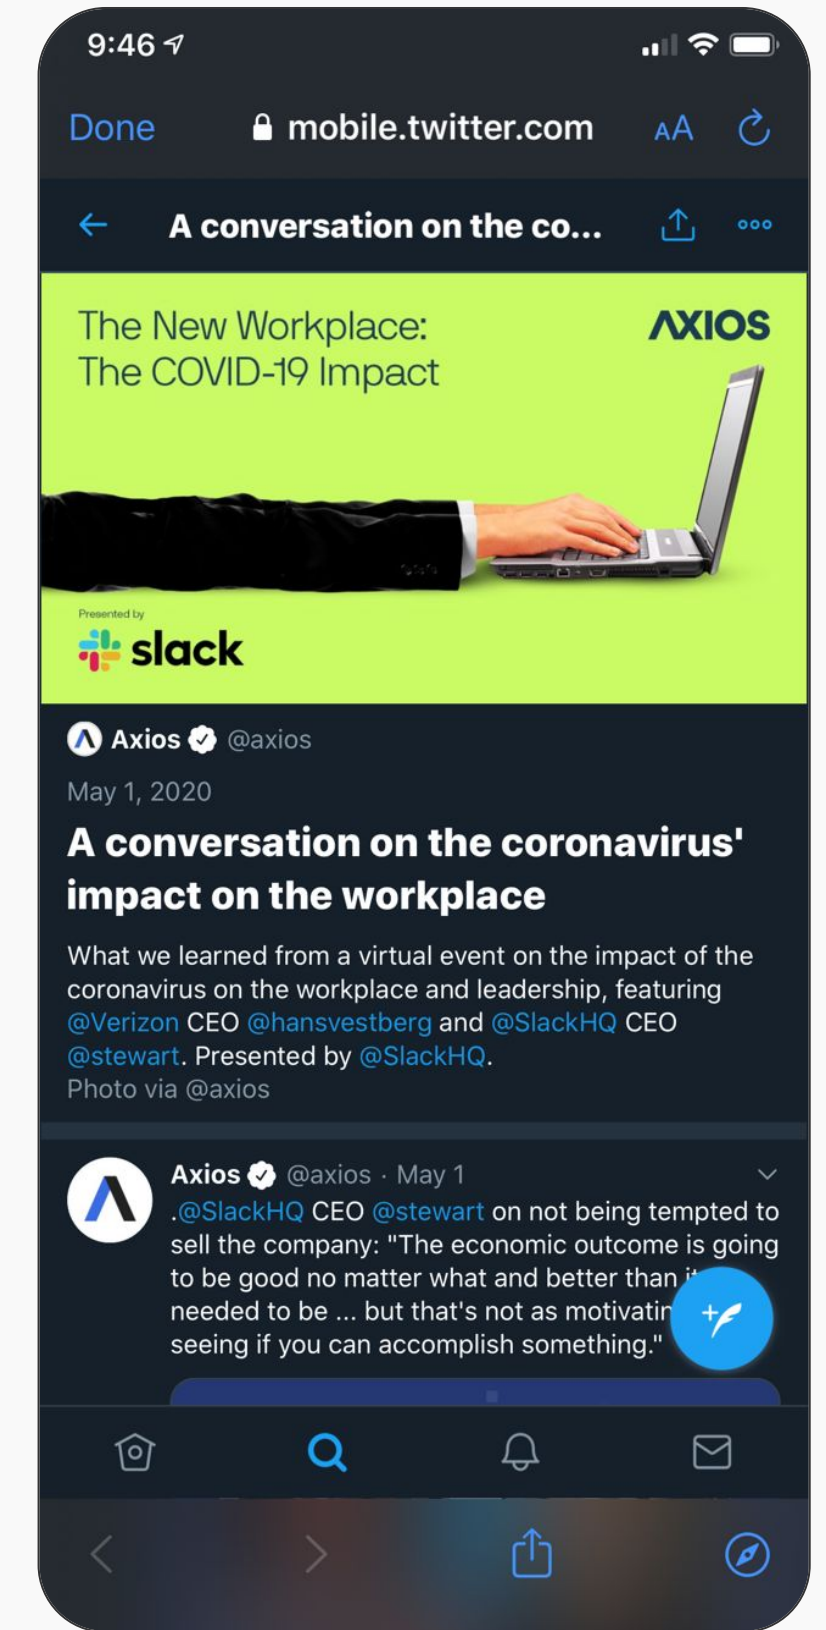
9:46

Done mobile.twitter.com AA

A conversation on the co...

The New Workplace:
The COVID-19 Impact

AXIOS

Presented by
slack

Axios @axios

May 1, 2020

A conversation on the coronavirus' impact on the workplace

What we learned from a virtual event on the impact of the coronavirus on the workplace and leadership, featuring @Verizon CEO @hansvestberg and @SlackHQ CEO @stewart. Presented by @SlackHQ.
Photo via @axios

Axios @axios · May 1
.@SlackHQ CEO @stewart on not being tempted to sell the company: "The economic outcome is going to be good no matter what and better than i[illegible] needed to be ... but that's not as motivatin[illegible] seeing if you can accomplish something."